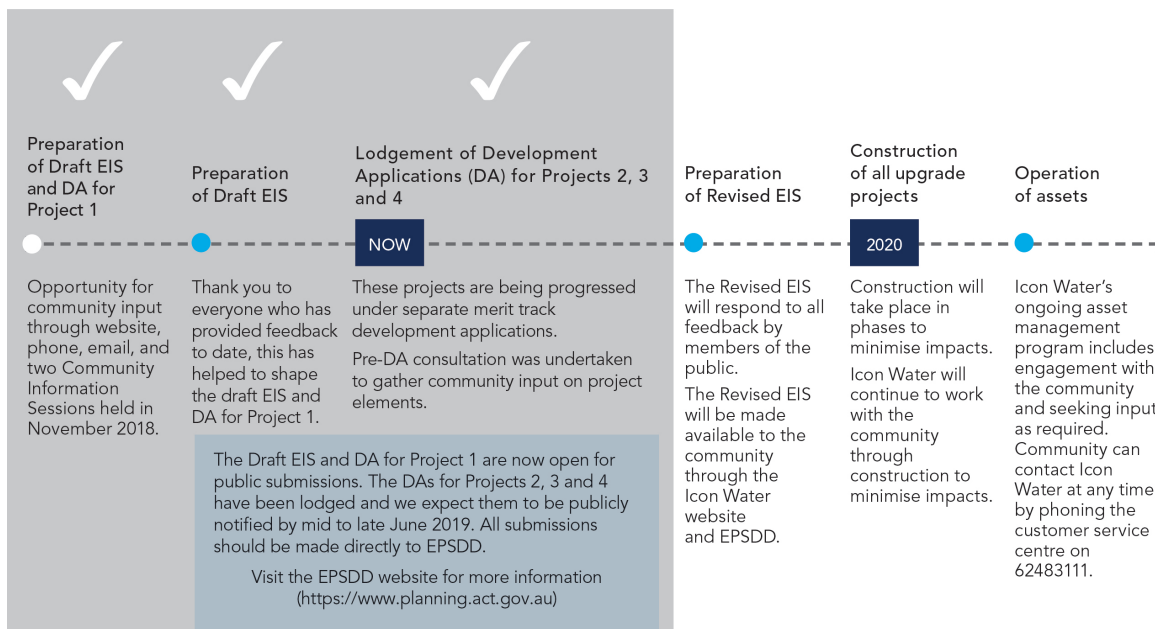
Preparation of Draft EIS and DA for Project 1

Preparation of Draft EIS

Lodgement of Development Applications (DA) for Projects 2, 3 and 4

Preparation of Revised EIS

Construction of all upgrade projects

Operation of assets

NOW

2020

Opportunity for community input through website, phone, email, and two Community Information Sessions held in November 2018.

Thank you to everyone who has provided feedback to date, this has helped to shape the draft EIS and DA for Project 1.

These projects are being progressed under separate merit track development applications.

Pre-DA consultation was undertaken to gather community input on project elements.

The Revised EIS will respond to all feedback by members of the public.

The Revised EIS will be made available to the community through the Icon Water website and EPSDD.

Construction will take place in phases to minimise impacts.

Icon Water will continue to work with the community through construction to minimise impacts.

Icon Water's ongoing asset management program includes engagement with the community and seeking input as required. Community can contact Icon Water at any time by phoning the customer service centre on 62483111.

The Draft EIS and DA for Project 1 are now open for public submissions. The DAs for Projects 2, 3 and 4 have been lodged and we expect them to be publicly notified by mid to late June 2019. All submissions should be made directly to EPSDD.

Visit the EPSDD website for more information (https://www.planning.act.gov.au)